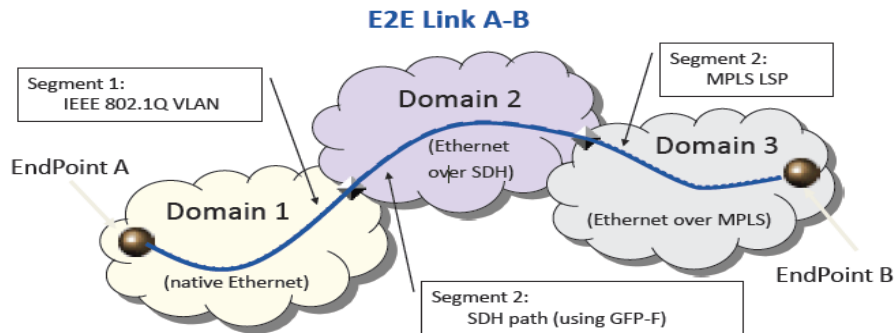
E2E Link A-B

Segment 1:
IEEE 802.1Q VLAN

Domain 2

Segment 2:
MPLS LSP

(Ethernet over SDH)

Domain 3

EndPoint A

Domain 1

(Ethernet over MPLS)

(native Ethernet)

EndPoint B

Segment 2:
SDH path (using GFP-F)